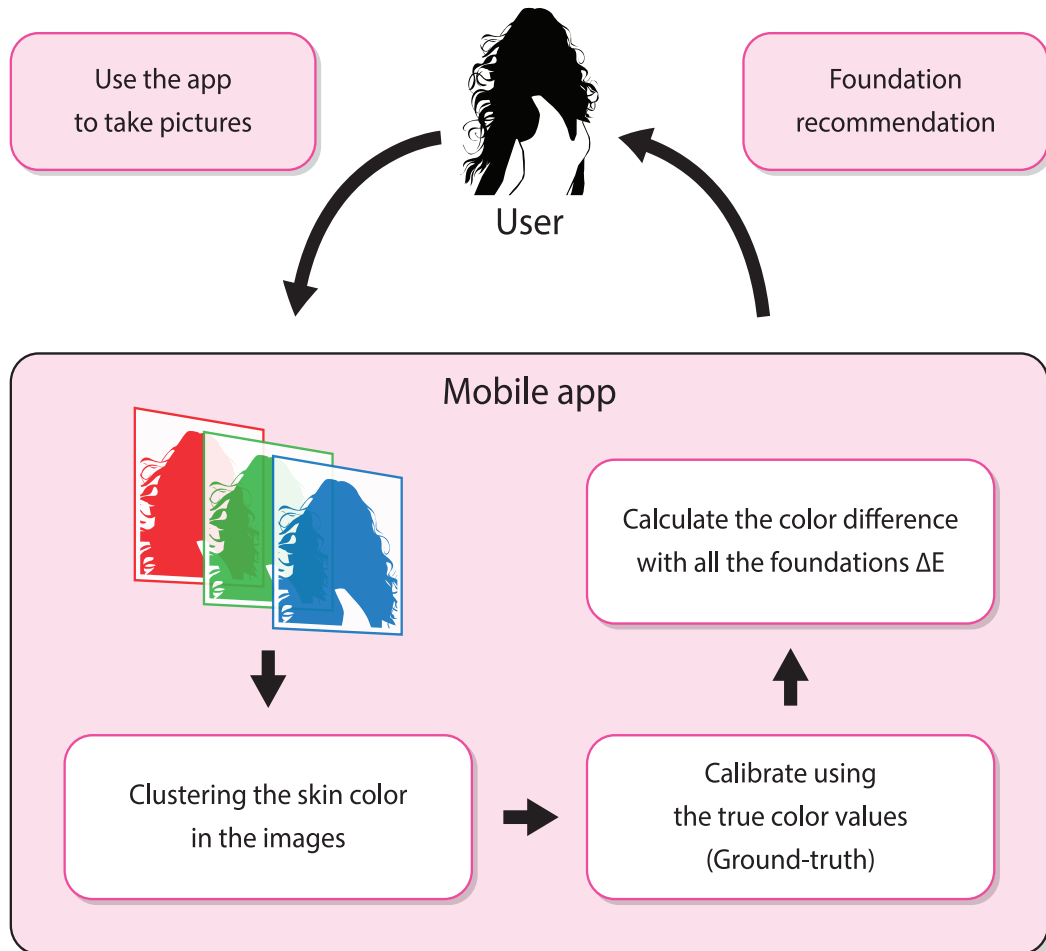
Use the app to take pictures

User

Foundation recommendation

Mobile app

Calculate the color difference with all the foundations $\Delta E$

Clustering the skin color in the images

Calibrate using the true color values (Ground-truth)